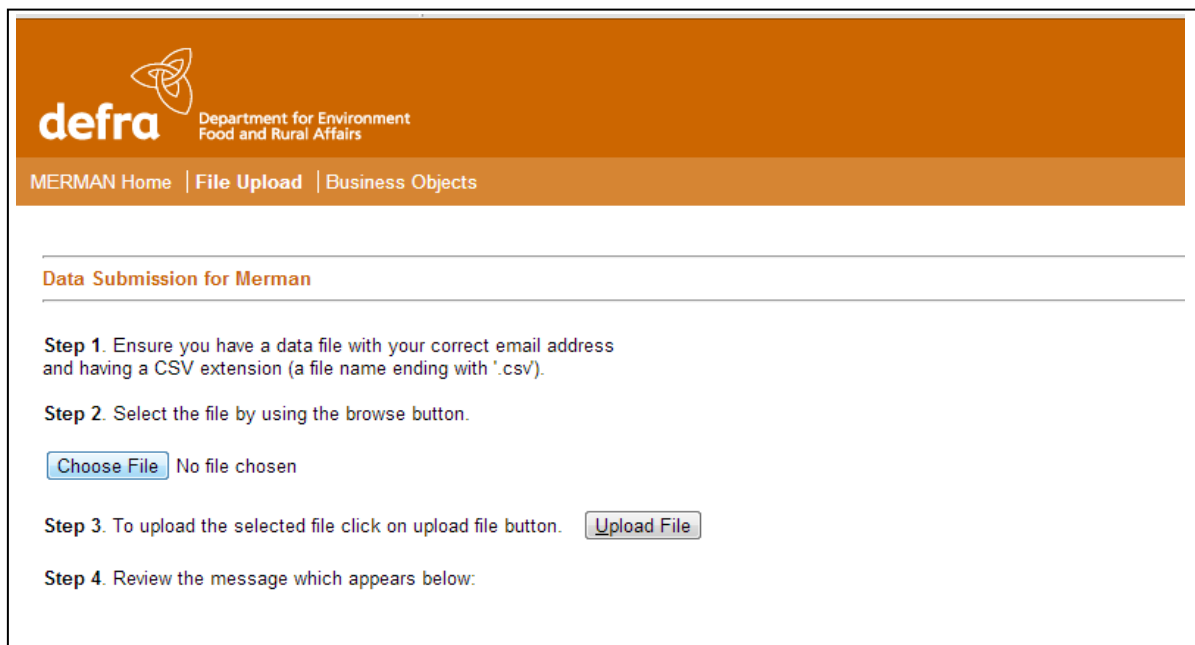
defra Department for Environment Food and Rural Affairs

MERMAN Home | File Upload | Business Objects

Data Submission for Merman

Step 1. Ensure you have a data file with your correct email address and having a CSV extension (a file name ending with '.csv').

Step 2. Select the file by using the browse button.

Choose File No file chosen

Step 3. To upload the selected file click on upload file button. Upload File

Step 4. Review the message which appears below: